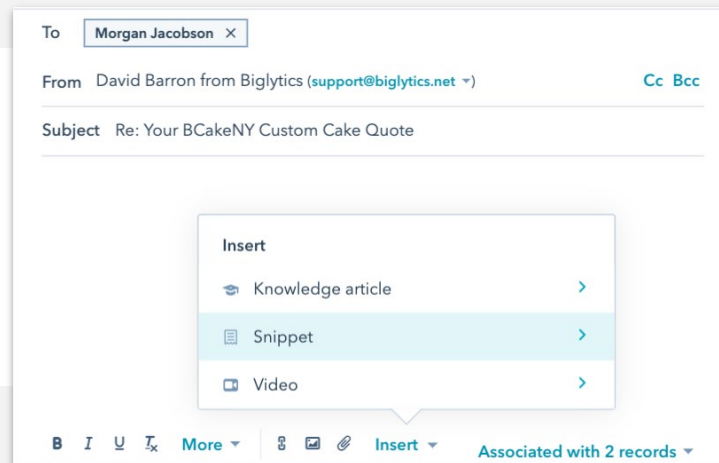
To Morgan Jacobson ×

From David Barron from Biglytics (support@biglytics.net ▾) Cc Bcc

Subject Re: Your BCakeNY Custom Cake Quote

Insert

Knowledge article ›

Snippet ›

Video ›

B I U Tx More ▾ Insert ▾ Associated with 2 records ▾